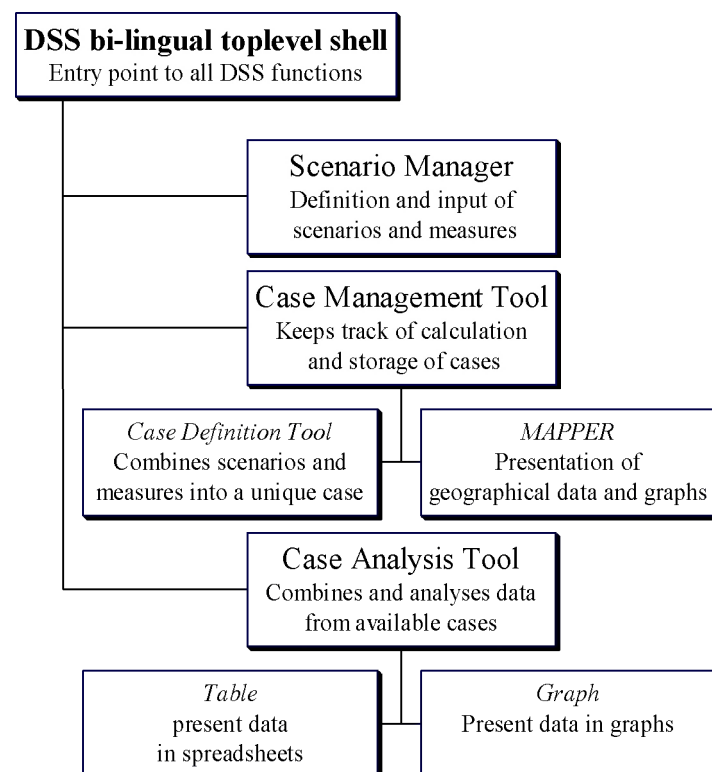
**DSS bi-lingual toplevel shell**
Entry point to all DSS functions

Scenario Manager
Definition and input of scenarios and measures

Case Management Tool
Keeps track of calculation and storage of cases

*Case Definition Tool*
Combines scenarios and measures into a unique case

*MAPPER*
Presentation of geographical data and graphs

Case Analysis Tool
Combines and analyses data from available cases

*Table*
present data in spreadsheets

*Graph*
Present data in graphs